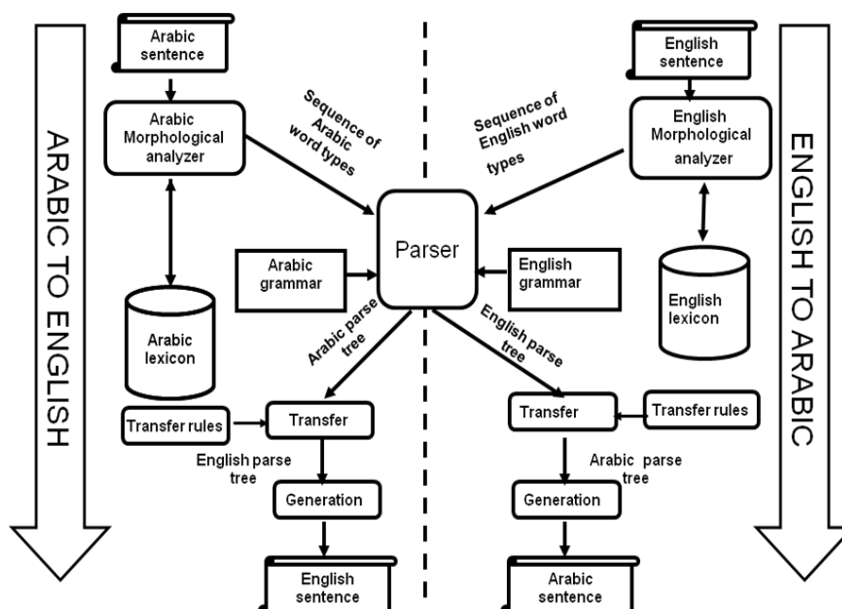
ARABIC TO ENGLISH

Arabic sentence

Arabic Morphological analyzer

Sequence of Arabic word types

Arabic lexicon

Arabic grammar

Parser

English sentence

English Morphological analyzer

Sequence of English word types

English lexicon

English grammar

Arabic parse tree

English parse tree

Transfer rules

Transfer

English parse tree

Generation

English sentence

Transfer

Transfer rules

Arabic parse tree

Generation

Arabic sentence

ENGLISH TO ARABIC